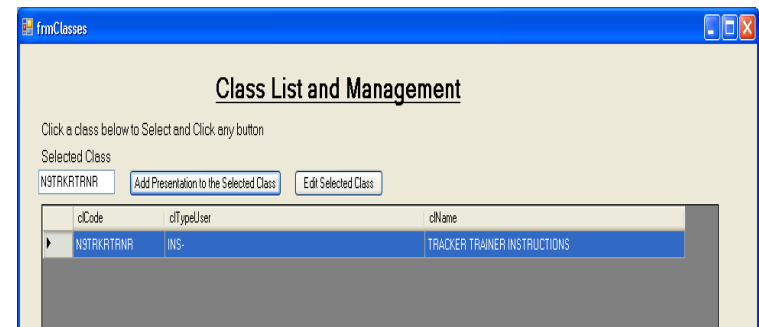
frmClasses

Class List and Management

Click a class below to Select and Click any button

Selected Class

N9TRKRTRNR

Add Presentation to the Selected Class

Edit Selected Class

| clCode | clTypeUser | clName |
|---|---|---|
| N9TRKRTRNR | INS- | TRACKER TRAINER INSTRUCTIONS |